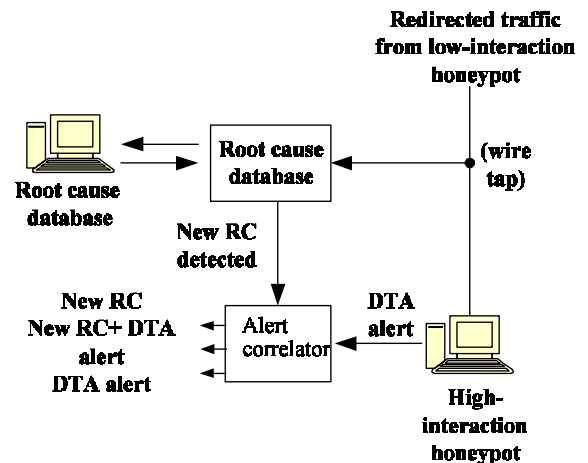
Redirected traffic from low-interaction honeypot

Root cause database

(wire tap)

Root cause database

New RC detected

New RC
New RC+ DTA alert
DTA alert

Alert correlator

DTA alert

High-interaction honeypot